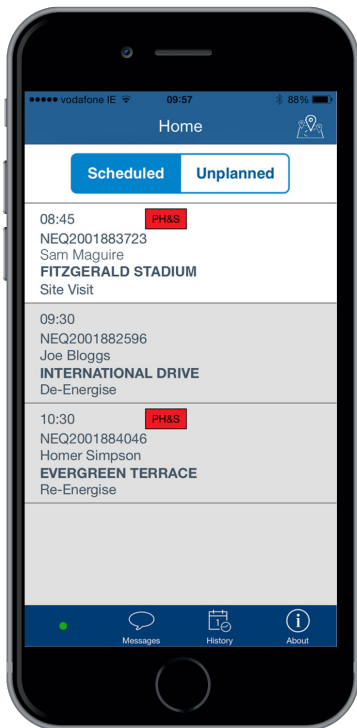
●●●●● vodafone IE 09:57 88%

Home

Scheduled Unplanned

08:45 PH&S
NEQ2001883723
Sam Maguire
FITZGERALD STADIUM
Site Visit

09:30
NEQ2001882596
Joe Bloggs
INTERNATIONAL DRIVE
De-Energise

10:30 PH&S
NEQ2001884046
Homer Simpson
EVERGREEN TERRACE
Re-Energise

Messages History About